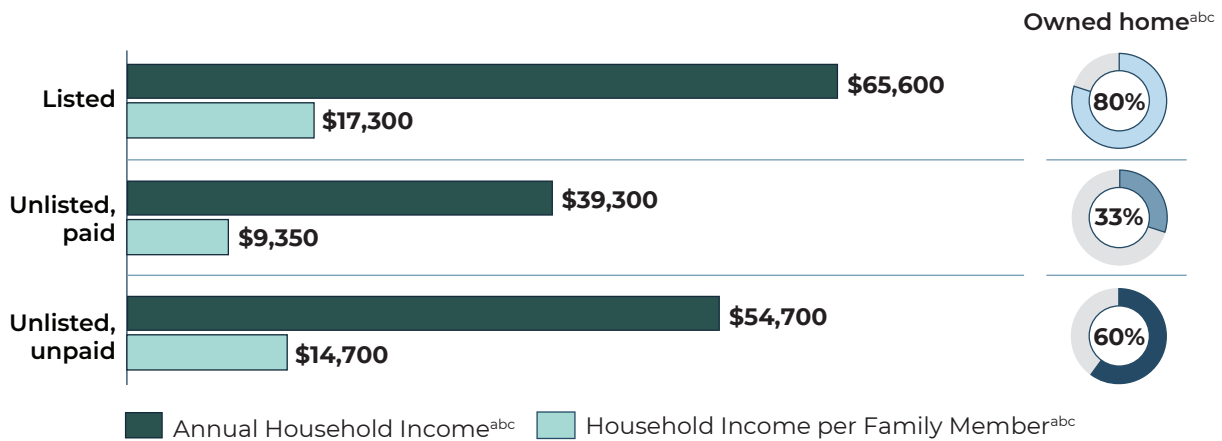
Owned home$^{abc}$

Listed

$65,600

$17,300

80%

Unlisted, paid

$39,300

$9,350

33%

Unlisted, unpaid

$54,700

$14,700

60%

Annual Household Income$^{abc}$ Household Income per Family Member$^{abc}$